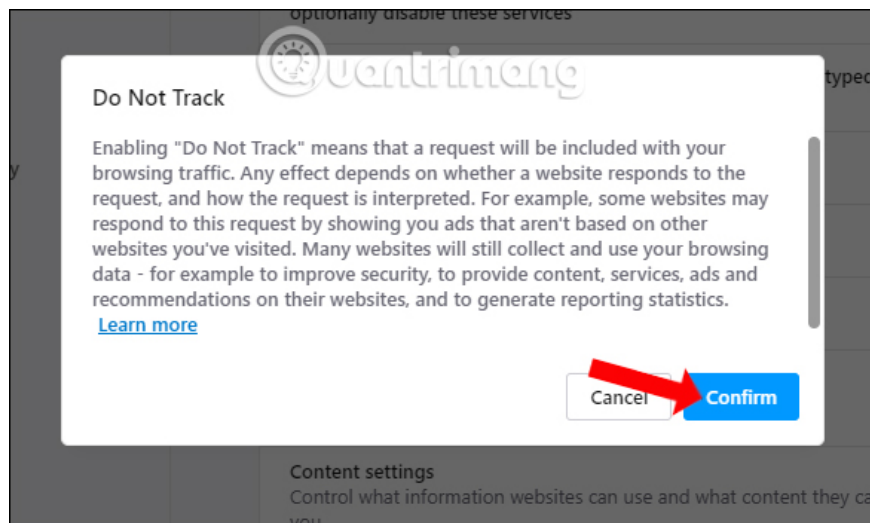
optionally disable these services

Quantrimang

typed

y

Do Not Track

Enabling "Do Not Track" means that a request will be included with your browsing traffic. Any effect depends on whether a website responds to the request, and how the request is interpreted. For example, some websites may respond to this request by showing you ads that aren't based on other websites you've visited. Many websites will still collect and use your browsing data - for example to improve security, to provide content, services, ads and recommendations on their websites, and to generate reporting statistics. Learn more

Cancel

Confirm

Content settings
Control what information websites can use and what content they ca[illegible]
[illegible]